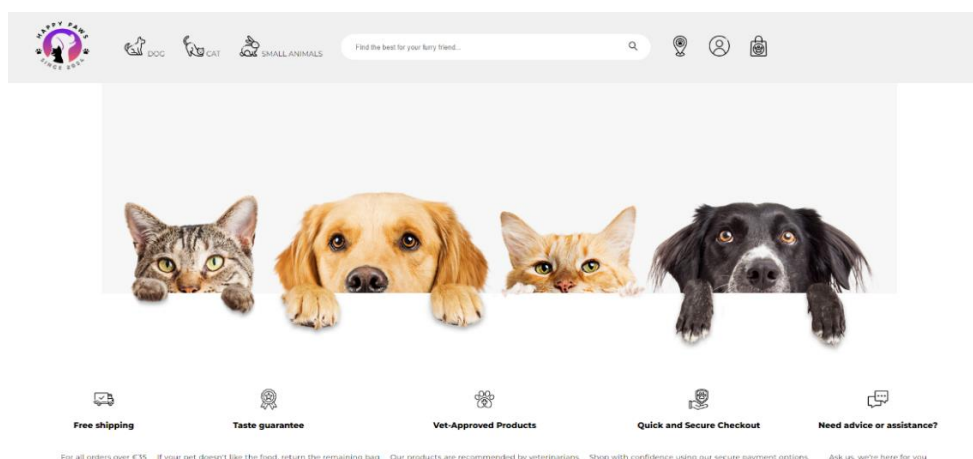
HAPPY PAWS
SINCE 2024

DOG CAT SMALL ANIMALS

Find the best for your furry friend...

Free shipping
For all orders over €35

Taste guarantee
If your pet doesn't like the food, return the remaining bag

Vet-Approved Products
Our products are recommended by veterinarians

Quick and Secure Checkout
Shop with confidence using our secure payment options

Need advice or assistance?
Ask us, we're here for you